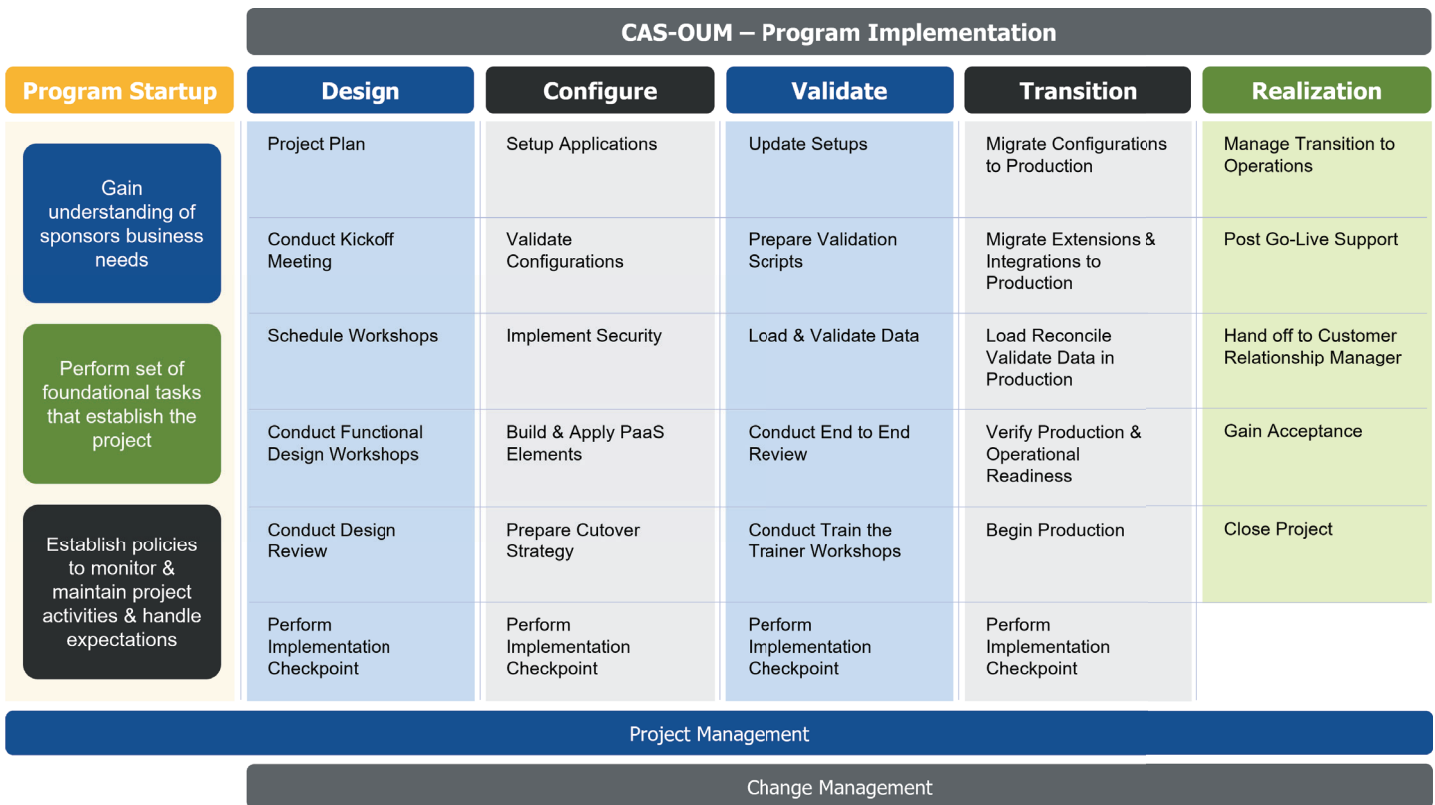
CAS-OUM – Program Implementation

| Program Startup | Design | Configure | Validate | Transition | Realization |
|---|---|---|---|---|---|
| Gain understanding of sponsors business needs | Project Plan | Setup Applications | Update Setups | Migrate Configurations to Production | Manage Transition to Operations |
| | Conduct Kickoff Meeting | Validate Configurations | Prepare Validation Scripts | Migrate Extensions & Integrations to Production | Post Go-Live Support |
| Perform set of foundational tasks that establish the project | Schedule Workshops | Implement Security | Load & Validate Data | Load Reconcile Validate Data in Production | Hand off to Customer Relationship Manager |
| | Conduct Functional Design Workshops | Build & Apply PaaS Elements | Conduct End to End Review | Verify Production & Operational Readiness | Gain Acceptance |
| Establish policies to monitor & maintain project activities & handle expectations | Conduct Design Review | Prepare Cutover Strategy | Conduct Train the Trainer Workshops | Begin Production | Close Project |
| | Perform Implementation Checkpoint | Perform Implementation Checkpoint | Perform Implementation Checkpoint | Perform Implementation Checkpoint | |

Project Management

Change Management